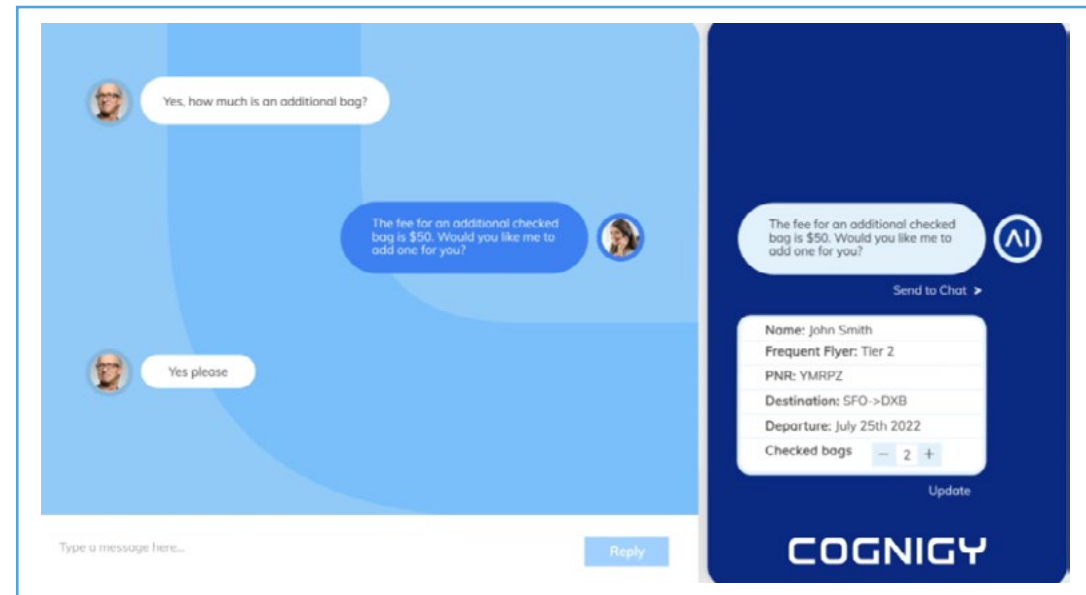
Yes, how much is an additional bag?

The fee for an additional checked bag is $50. Would you like me to add one for you?

Yes please

Type a message here...

Reply

The fee for an additional checked bag is $50. Would you like me to add one for you?

AI

Send to Chat >

Name: John Smith
Frequent Flyer: Tier 2
PNR: YMRPZ
Destination: SFO->DXB
Departure: July 25th 2022
Checked bags − 2 +

Update

COGNIGY